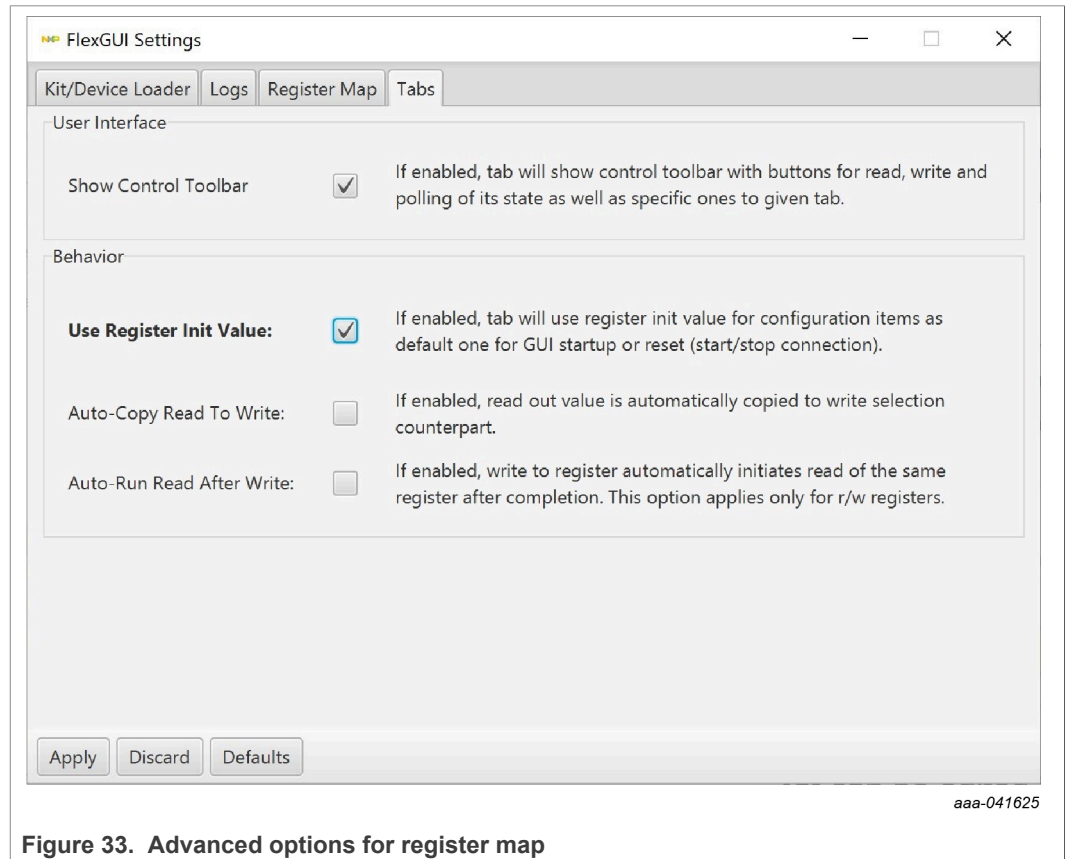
FlexGUI Settings

Kit/Device Loader | Logs | Register Map | Tabs

User Interface

Show Control Toolbar

If enabled, tab will show control toolbar with buttons for read, write and polling of its state as well as specific ones to given tab.

Behavior

**Use Register Init Value:**

If enabled, tab will use register init value for configuration items as default one for GUI startup or reset (start/stop connection).

Auto-Copy Read To Write:

If enabled, read out value is automatically copied to write selection counterpart.

Auto-Run Read After Write:

If enabled, write to register automatically initiates read of the same register after completion. This option applies only for r/w registers.

Apply | Discard | Defaults

aaa-041625

**Figure 33. Advanced options for register map**